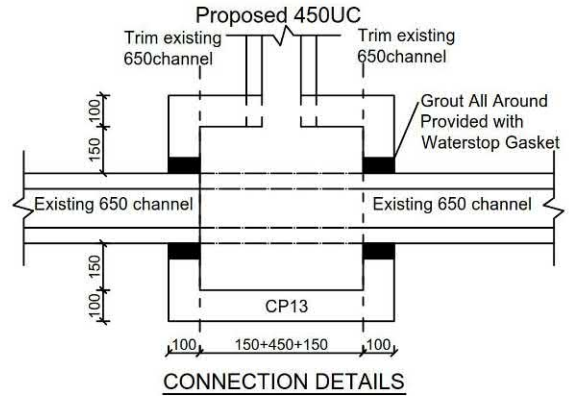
Proposed 450UC

Trim existing 650channel

Trim existing 650channel

Grout All Around Provided with Waterstop Gasket

100

150

Existing 650 channel

Existing 650 channel

150

100

CP13

100

150+450+150

100

CONNECTION DETAILS